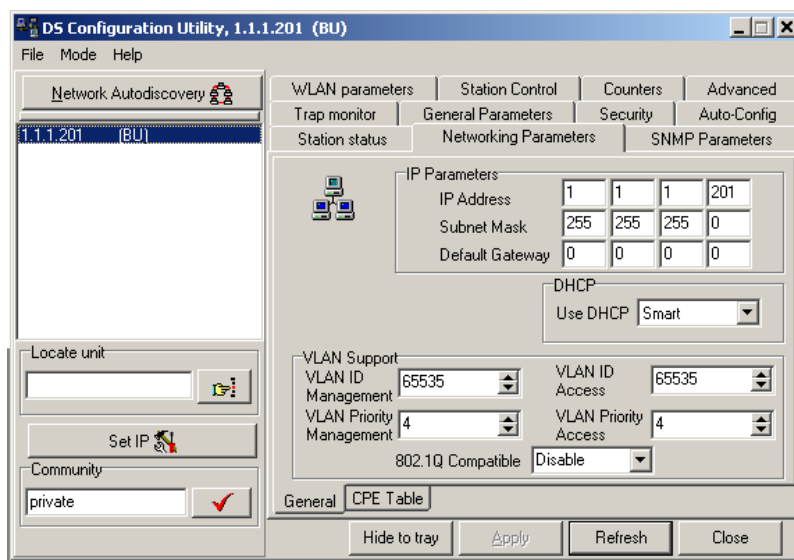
DS Configuration Utility, 1.1.1.201 (BU)

File Mode Help

Network Autodiscovery

1.1.1.201 (BU)

Locate unit

Set IP

Community

private

WLAN parameters | Station Control | Counters | Advanced
Trap monitor | General Parameters | Security | Auto-Config
Station status | Networking Parameters | SNMP Parameters

IP Parameters

IP Address 1 1 1 201

Subnet Mask 255 255 255 0

Default Gateway 0 0 0 0

DHCP

Use DHCP Smart

VLAN Support

VLAN ID Management 65535

VLAN ID Access 65535

VLAN Priority Management 4

VLAN Priority Access 4

802.1Q Compatible Disable

General | CPE Table

Hide to tray | Apply | Refresh | Close